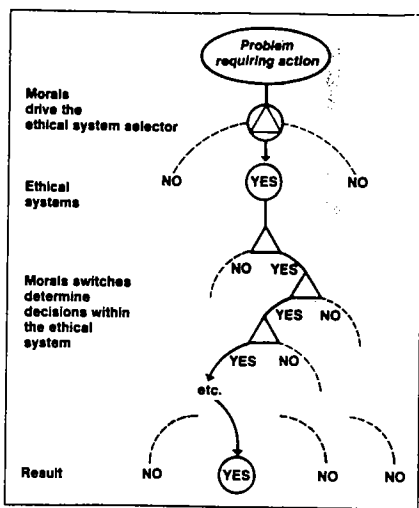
Problem requiring action

Morals drive the ethical system selector

NO

YES

NO

Ethical systems

NO

YES

Morals switches determine decisions within the ethical system

YES

NO

YES

NO

etc.

Result

NO

YES

NO

NO